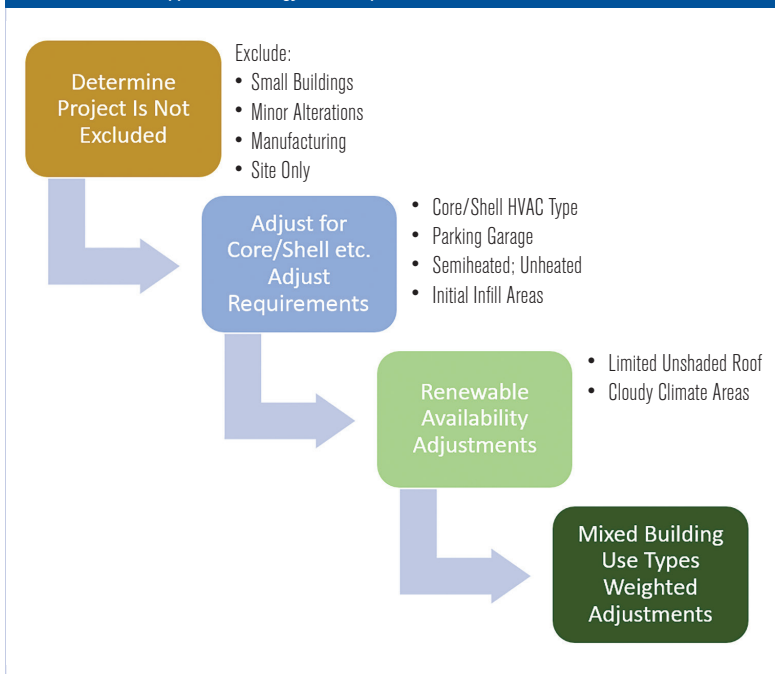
Determine Project Is Not Excluded

Exclude:
• Small Buildings
• Minor Alterations
• Manufacturing
• Site Only

Adjust for Core/Shell etc. Adjust Requirements

• Core/Shell HVAC Type
• Parking Garage
• Semiheated; Unheated
• Initial Infill Areas

Renewable Availability Adjustments

• Limited Unshaded Roof
• Cloudy Climate Areas

Mixed Building Use Types Weighted Adjustments